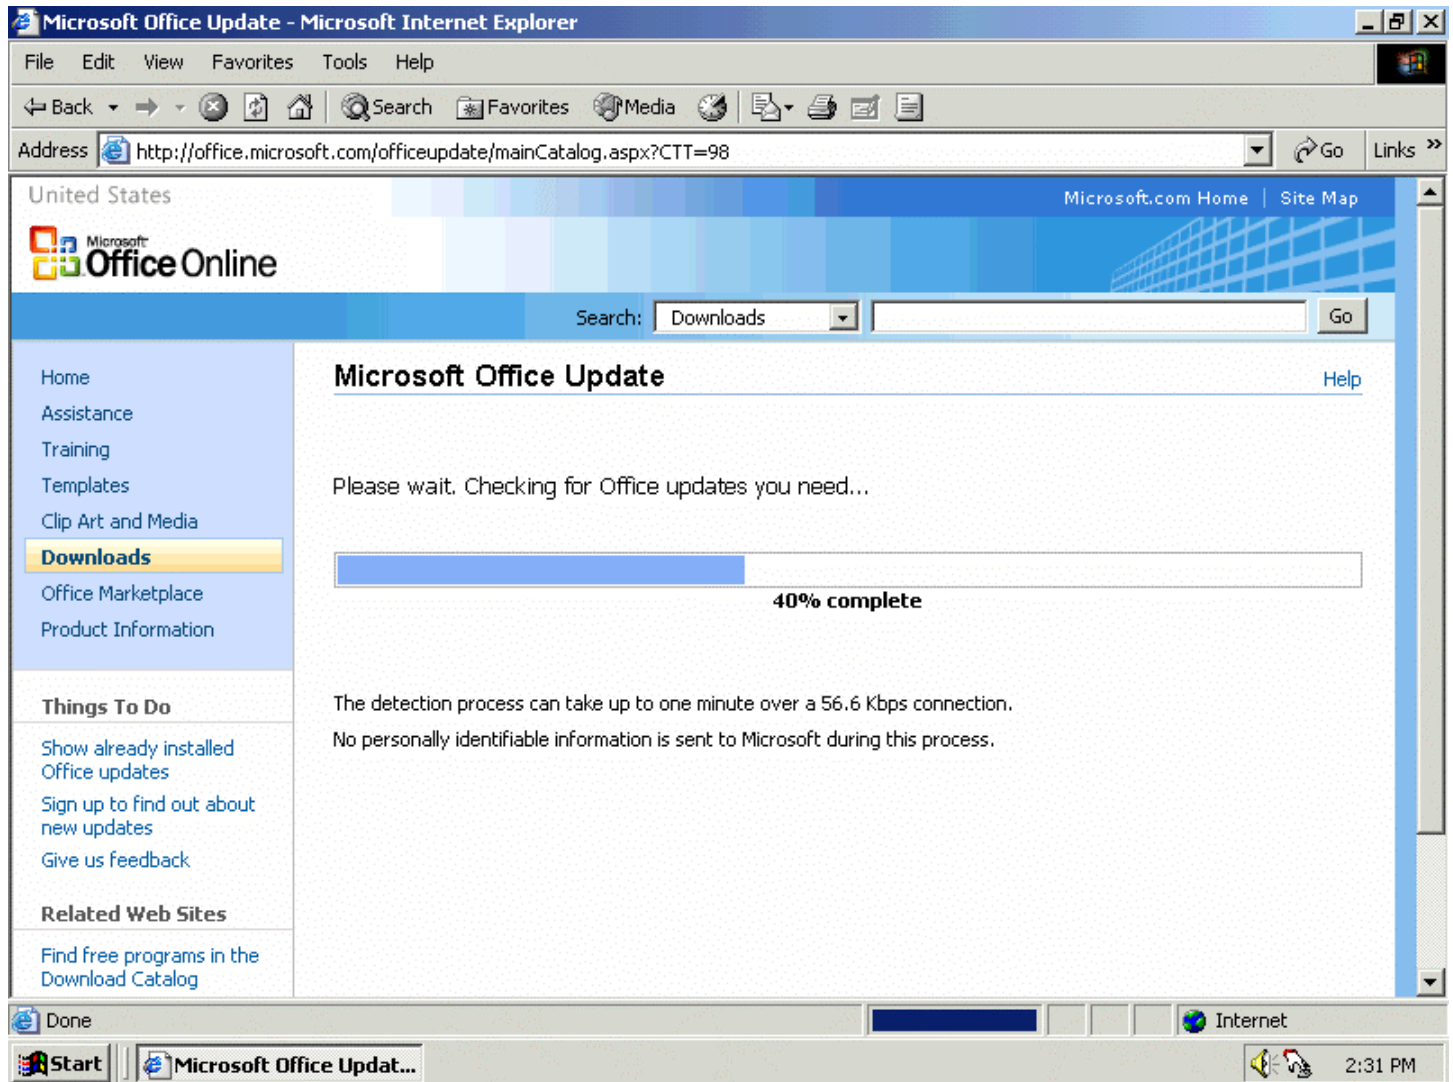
Microsoft Office Update - Microsoft Internet Explorer

File Edit View Favorites Tools Help

Back Search Favorites Media

Address http://office.microsoft.com/officeupdate/mainCatalog.aspx?CTT=98 Go Links

United States

Microsoft.com Home | Site Map

Microsoft Office Online

Search: Downloads Go

Home
Assistance
Training
Templates
Clip Art and Media
Downloads
Office Marketplace
Product Information

Things To Do

Show already installed Office updates
Sign up to find out about new updates
Give us feedback

Related Web Sites

Find free programs in the Download Catalog

Microsoft Office Update

Help

Please wait. Checking for Office updates you need...

40% complete

The detection process can take up to one minute over a 56.6 Kbps connection.

No personally identifiable information is sent to Microsoft during this process.

Done

Internet

Start Microsoft Office Updat...

2:31 PM